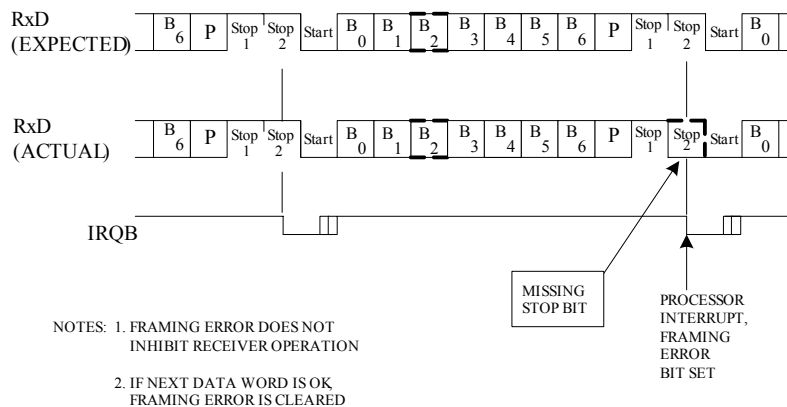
RxD (EXPECTED)

B 6 | P | Stop 1 | Stop 2 | Start | B 0 | B 1 | B 2 | B 3 | B 4 | B 5 | B 6 | P | Stop 1 | Stop 2 | Start | B 0

RxD (ACTUAL)

B 6 | P | Stop 1 | Stop 2 | Start | B 0 | B 1 | B 2 | B 3 | B 4 | B 5 | B 6 | P | Stop 1 | Stop 2 | Start | B 0

IRQB

MISSING STOP BIT

PROCESSOR INTERRUPT, FRAMING ERROR BIT SET

NOTES: 1. FRAMING ERROR DOES NOT INHIBIT RECEIVER OPERATION

2. IF NEXT DATA WORD IS OK, FRAMING ERROR IS CLEARED